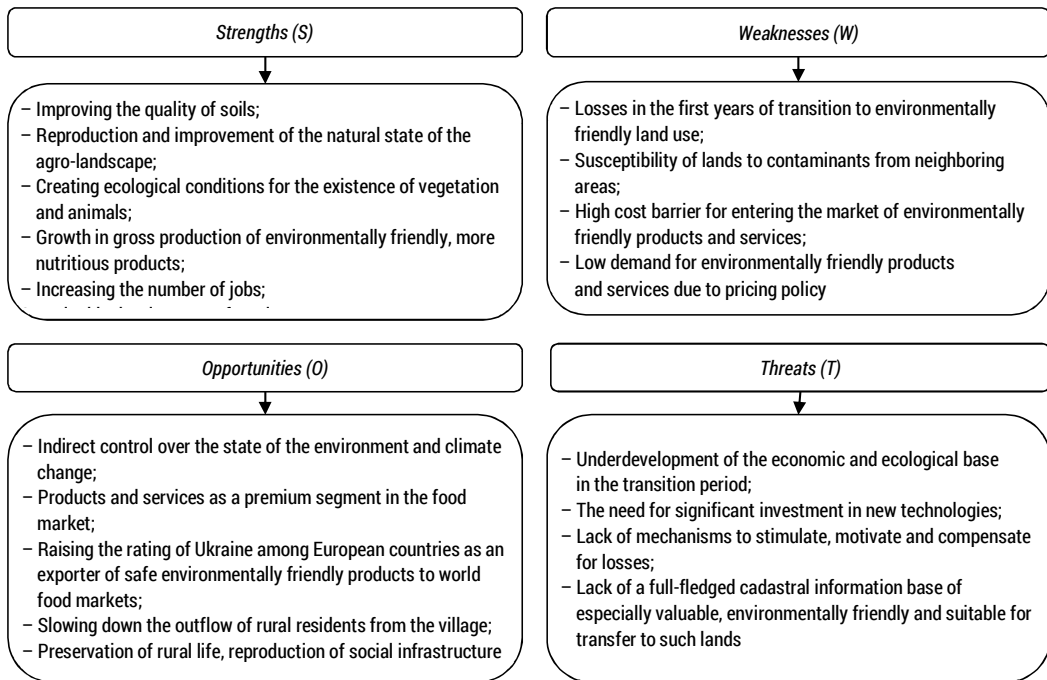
Strengths (S)

– Improving the quality of soils;
– Reproduction and improvement of the natural state of the agro-landscape;
– Creating ecological conditions for the existence of vegetation and animals;
– Growth in gross production of environmentally friendly, more nutritious products;
– Increasing the number of jobs;
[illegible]

Weaknesses (W)

– Losses in the first years of transition to environmentally friendly land use;
– Susceptibility of lands to contaminants from neighboring areas;
– High cost barrier for entering the market of environmentally friendly products and services;
– Low demand for environmentally friendly products and services due to pricing policy

Opportunities (O)

– Indirect control over the state of the environment and climate change;
– Products and services as a premium segment in the food market;
– Raising the rating of Ukraine among European countries as an exporter of safe environmentally friendly products to world food markets;
– Slowing down the outflow of rural residents from the village;
– Preservation of rural life, reproduction of social infrastructure

Threats (T)

– Underdevelopment of the economic and ecological base in the transition period;
– The need for significant investment in new technologies;
– Lack of mechanisms to stimulate, motivate and compensate for losses;
– Lack of a full-fledged cadastral information base of especially valuable, environmentally friendly and suitable for transfer to such lands